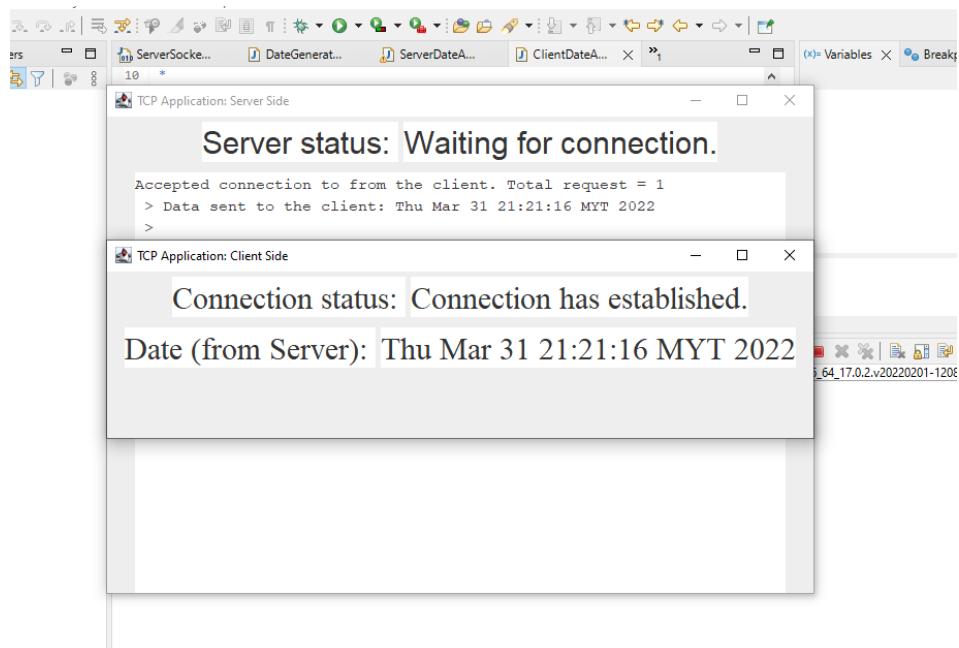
ers
ServerSocke... DateGenerat... ServerDateA... ClientDateA... »1
(x)= Variables Breakp
10 *
TCP Application: Server Side
Server status: Waiting for connection.
Accepted connection to from the client. Total request = 1
> Data sent to the client: Thu Mar 31 21:21:16 MYT 2022
>
TCP Application: Client Side
Connection status: Connection has established.
Date (from Server): Thu Mar 31 21:21:16 MYT 2022
_64_17.0.2.v20220201-1208